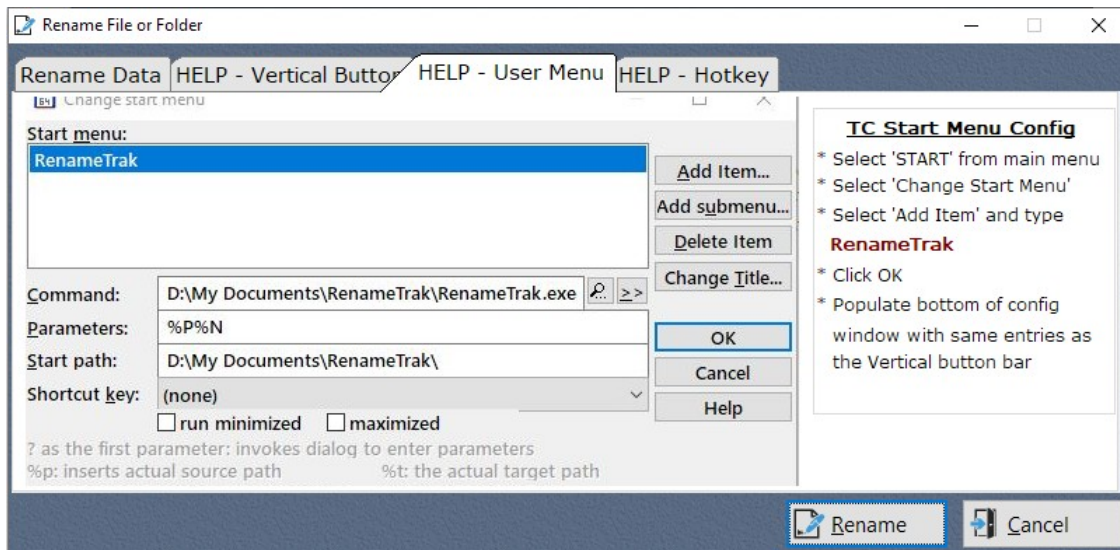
Rename File or Folder

Rename Data | HELP - Vertical Butto | HELP - User Menu | HELP - Hotkey

Change start menu

Start menu:

RenameTrak

Add Item...

Add submenu...

Delete Item

Change Title...

Command: D:\My Documents\RenameTrak\RenameTrak.exe >>

Parameters: %P%N

Start path: D:\My Documents\RenameTrak\

Shortcut key: (none)

OK

Cancel

Help

run minimized maximized

? as the first parameter: invokes dialog to enter parameters

%p: inserts actual source path %t: the actual target path

TC Start Menu Config

* Select 'START' from main menu

* Select 'Change Start Menu'

* Select 'Add Item' and type

RenameTrak

* Click OK

* Populate bottom of config window with same entries as the Vertical button bar

Rename

Cancel